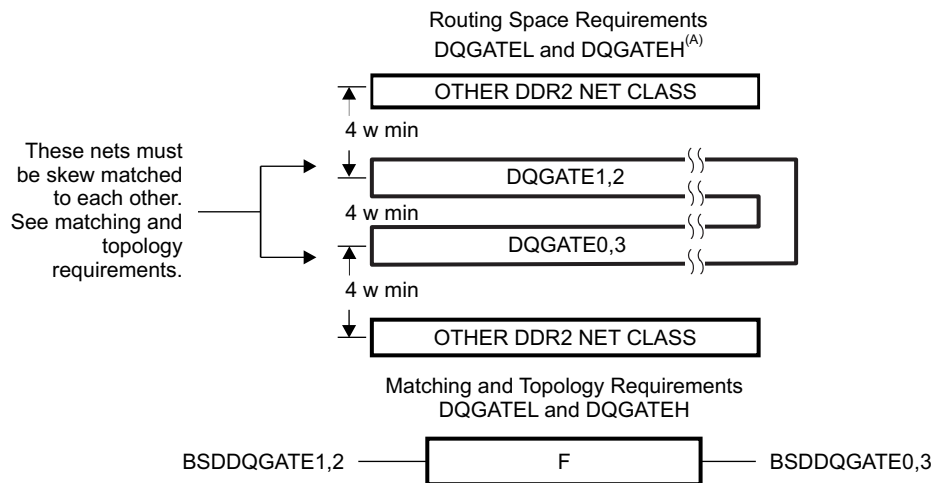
Routing Space Requirements
DQGATEL and DQGATEH$^{(A)}$

OTHER DDR2 NET CLASS

4 w min

These nets must be skew matched to each other. See matching and topology requirements.

DQGATE1,2

4 w min

DQGATE0,3

4 w min

OTHER DDR2 NET CLASS

Matching and Topology Requirements
DQGATEL and DQGATEH

BSDDQGATE1,2

F

BSDDQGATE0,3